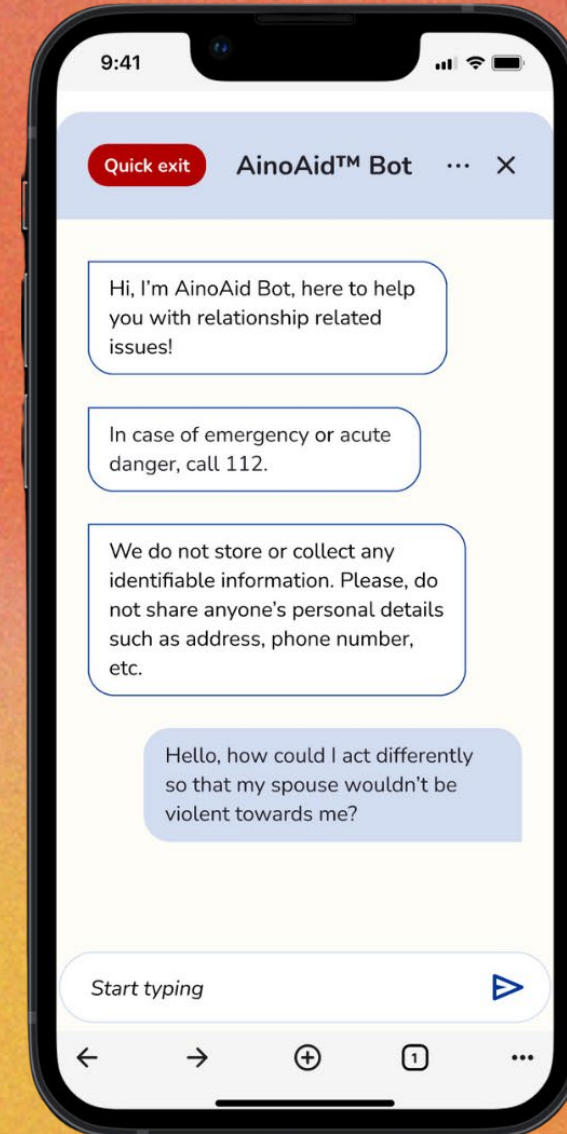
9:41

Quick exit

AinoAid™ Bot

···

Hi, I'm AinoAid Bot, here to help you with relationship related issues!

In case of emergency or acute danger, call 112.

We do not store or collect any identifiable information. Please, do not share anyone's personal details such as address, phone number, etc.

Hello, how could I act differently so that my spouse wouldn't be violent towards me?

Start typing

1

•••